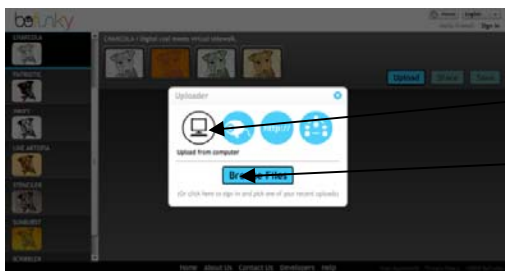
befunky

Home English

Hello Friend! Sign In

CAMEOLA

CAMEOLA • Digital cool meets virtual sidewalk...

PATRIOTIC

DRIFT

LINE ARTOPIA

STENCILER

SUNBURST

SCRIBBLER

Upload Share Save

Uploader

Upload from computer

http://

Browse Files

(Or click here to sign in and pick one of your recent uploads)

Home About Us Contact Us Developers Help